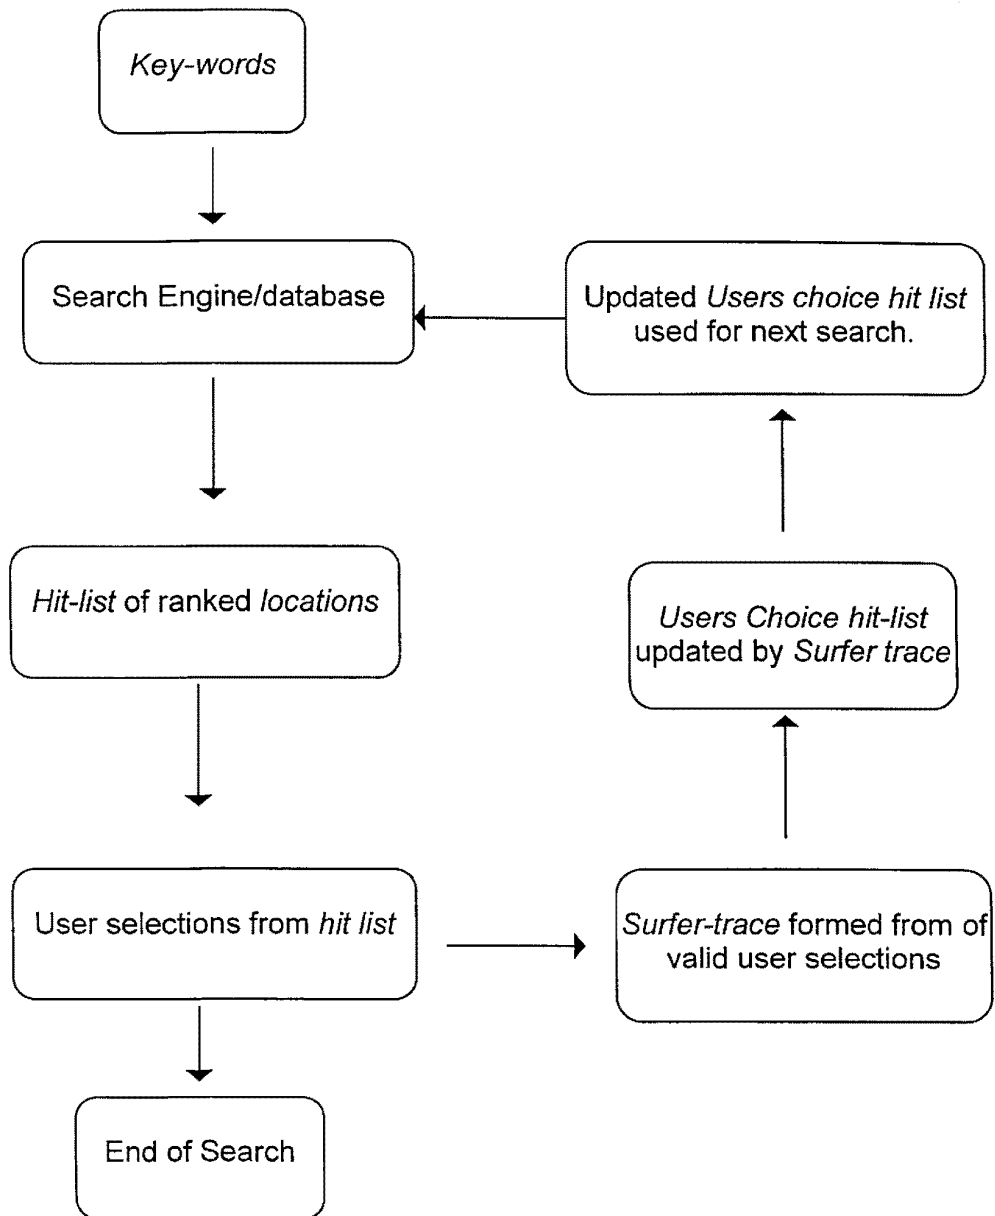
Key-words

Search Engine/database

Updated Users choice hit list used for next search.

Hit-list of ranked locations

Users Choice hit-list updated by Surfer trace

User selections from hit list

Surfer-trace formed from of valid user selections

End of Search